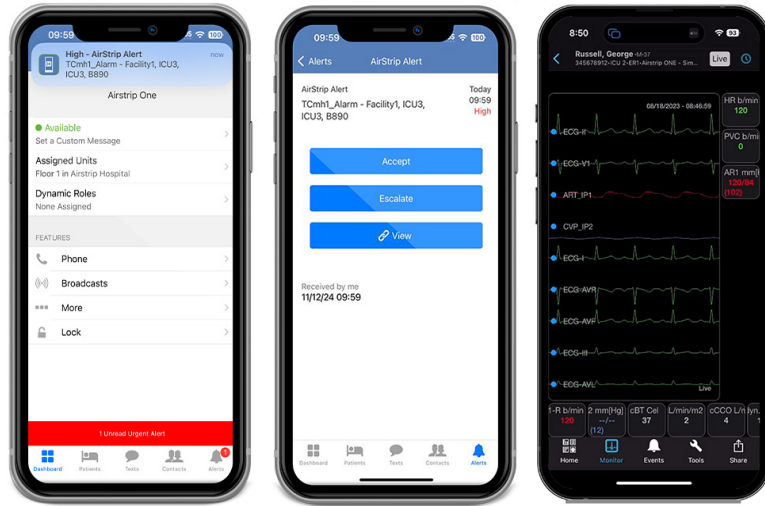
09:59

High - AirStrip Alert
TCmh1_Alarm - Facility1, ICU3, ICU3, B890
now

Airstrip One

Available
Set a Custom Message

Assigned Units
Floor 1 in Airstrip Hospital

Dynamic Roles
None Assigned

FEATURES

Phone

Broadcasts

More

Lock

1 Unread Urgent Alert

Dashboard Patients Texts Contacts Alerts

09:59 100

Alerts AirStrip Alert

AirStrip Alert
TCmh1_Alarm - Facility1, ICU3, ICU3, B890
Today
09:59
High

Accept

Escalate

View

Received by me
11/12/24 09:59

Dashboard Patients Texts Contacts Alerts

8:50 93

Russell, George M-37
345678912-ICU 2-ER1-Airstrip ONE - Sim...
Live

08/18/2023 - 08:46:59

ECG-II
ECG-V1
ART_IP1
CVP_IP2
ECG-I
ECG-AVR
ECG-AVF
ECG-III
ECG-AVL
Live

HR b/min
120
PVC b/min
0
AR1 mm[
120/84
(102)

1-R b/min
2 mm[Hg]
--/--
(12)
cBT Cel
37
L/min/m2
2
cCCO L/n
4
lyn.

Home Monitor Events Tools Share